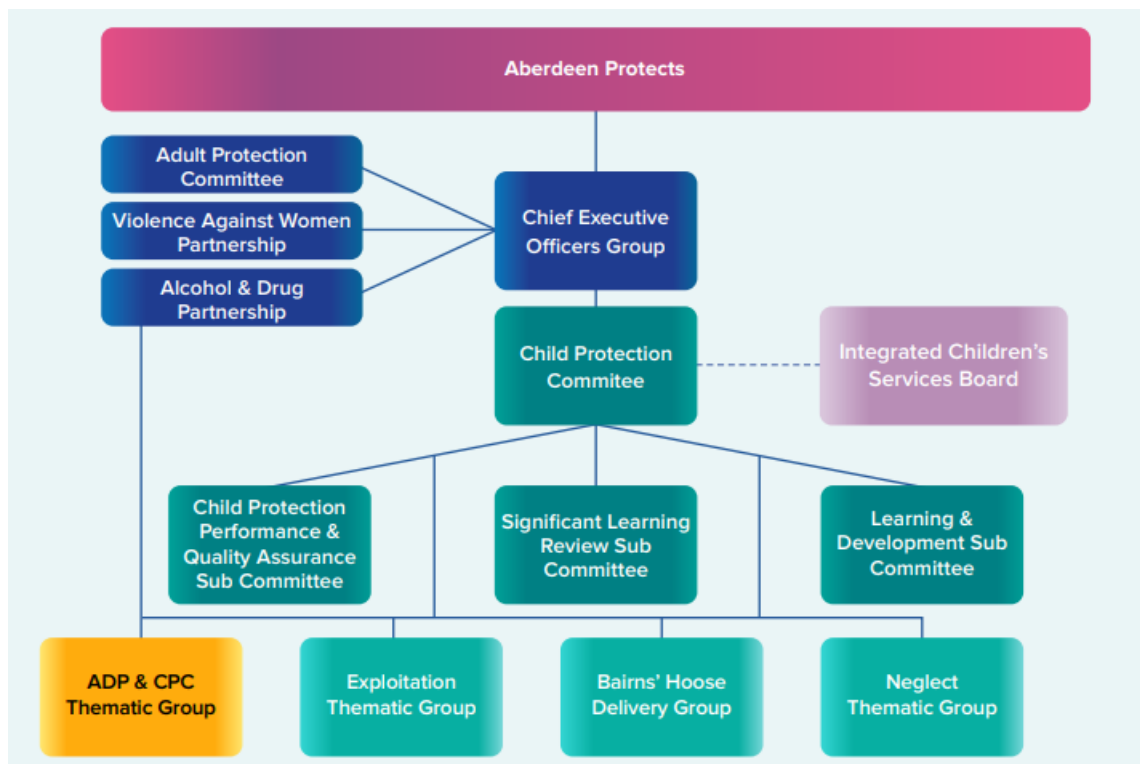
Aberdeen Protects

Adult Protection Committee

Violence Against Women Partnership

Alcohol & Drug Partnership

Chief Executive Officers Group

Child Protection Commitee

Integrated Children's Services Board

Child Protection Performance & Quality Assurance Sub Committee

Significant Learning Review Sub Committee

Learning & Development Sub Committee

ADP & CPC Thematic Group

Exploitation Thematic Group

Bairns' Hoose Delivery Group

Neglect Thematic Group